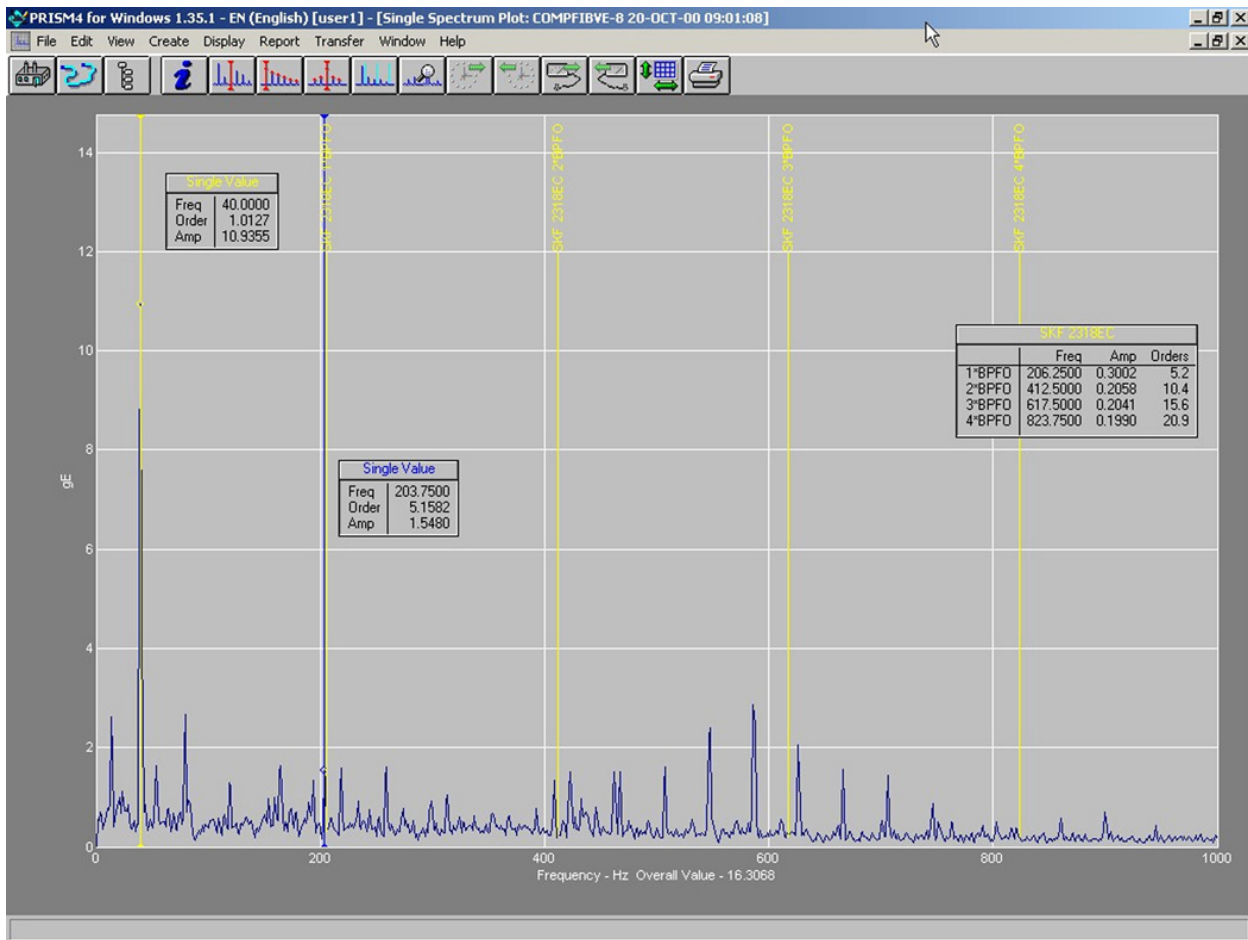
PRISM4 for Windows 1.35.1 - EN (English) [user1] - [Single Spectrum Plot: COMPFIBVE-8 20-OCT-00 09:01:08]

File Edit View Create Display Report Transfer Window Help

SKF 2318EC 1*BPFO
SKF 2318EC 2*BPFO
SKF 2318EC 3*BPFO
SKF 2318EC 4*BPFO

Single Value

| Freq | 40.0000 |
|---|---|
| Order | 1.0127 |
| Amp | 10.9355 |

Single Value

| Freq | 203.7500 |
|---|---|
| Order | 5.1582 |
| Amp | 1.5480 |

SKF 2318EC

| | Freq | Amp | Orders |
|---|---|---|---|
| 1*BPFO | 206.2500 | 0.3002 | 5.2 |
| 2*BPFO | 412.5000 | 0.2058 | 10.4 |
| 3*BPFO | 617.5000 | 0.2041 | 15.6 |
| 4*BPFO | 823.7500 | 0.1990 | 20.9 |

14
12
10
8
6
4
2
0

gE

0 200 400 600 800 1000

Frequency - Hz Overall Value - 16.3068